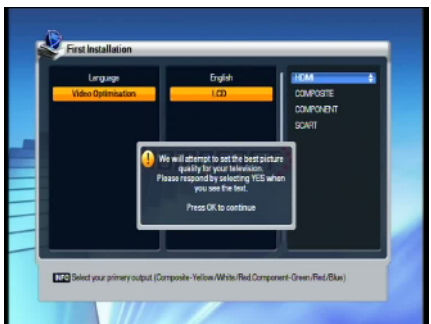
First Installation

Language
Video Optimisation

English
LCD

HDMI
COMPOSITE
COMPONENT
SCART

We will attempt to set the best picture quality for your television. Please respond by selecting YES when you see the text.

Press OK to continue

INFO Select your primary output (Composite-Yellow/White/Red,Component-Green/Red/Blue)